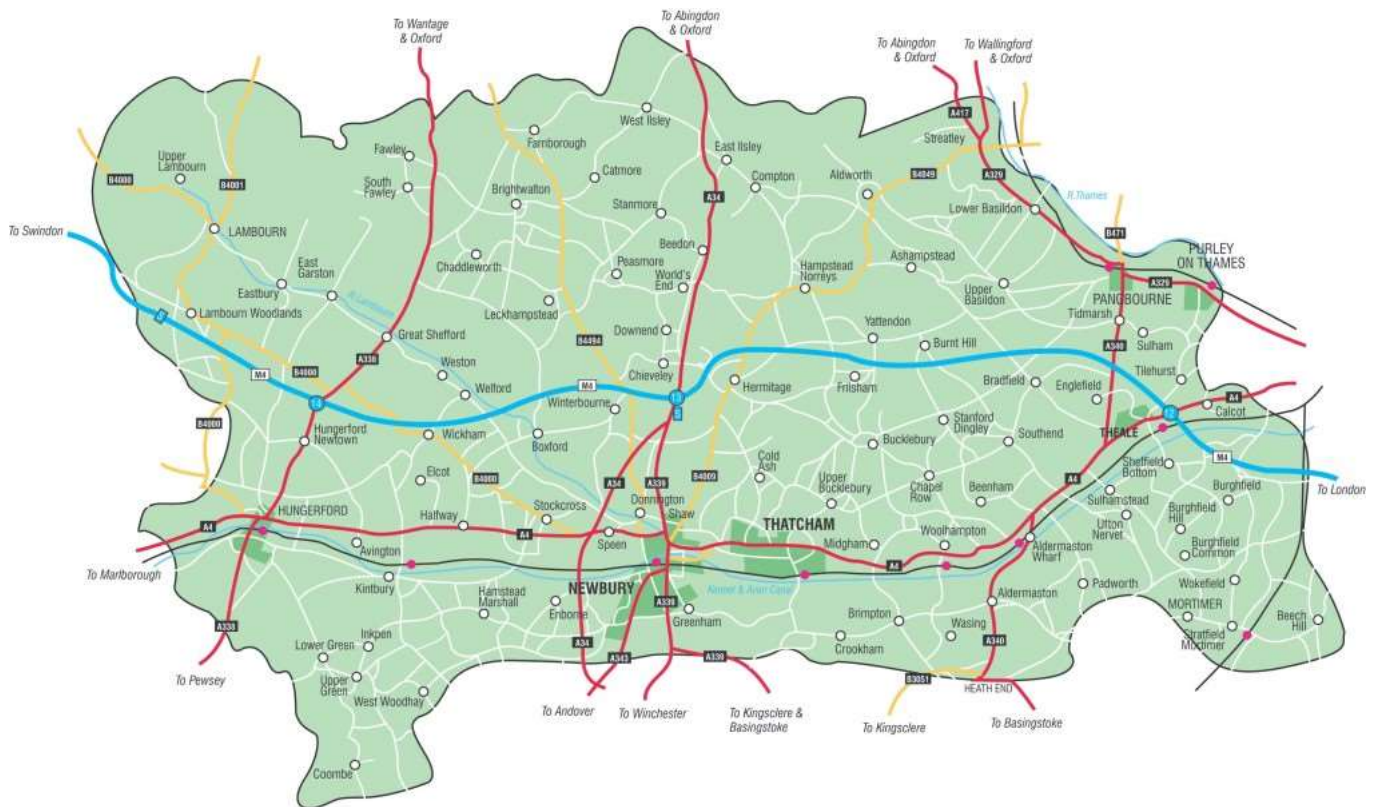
To Wantage & Oxford

To Abingdon & Oxford

To Abingdon & Oxford

To Wallingford & Oxford

To Swindon

Upper Lambourn

B4000

B4001

LAMBOURN

Fawley

South Fawley

Farnborough

West Ilsley

East Ilsley

Catmore

Compton

Brightwalton

Stanmore

A34

Aldworth

B4009

Streatley

A417

A329

R.Thames

Lower Basildon

B471

PURLEY ON THAMES

East Garston

Eastbury

Lambourn Woodlands

Chaddleworth

Beedon

Peasmore

World's End

Hampstead Norreys

Ashampstead

Upper Basildon

A329

PANGBOURNE

Tidmarsh

Sulham

Great Shefford

Leckhampstead

Downend

Yattendon

Burnt Hill

A340

Tilehurst

A338

Weston

B4494

M4

B4000

Welford

M4

Chieveley

13

Hermitage

Frilsham

Bradfield

Englefield

14

Winterbourne

Stanford Dingley

Southend

12

A4

Calcot

B4000

Hungerford Newtown

Wickham

Boxford

Bucklebury

THEALE

Cold Ash

Upper Bucklebury

Chapel Row

Beenham

Shefield Bottom

Burghfield

M4

To London

Elcot

B4000

A34

A339

B4009

Sulhamstead

Burghfield Hill

Stockcross

Donnington

Shaw

THATCHAM

A4

Ufton Nervet

HUNGERFORD

Halfway

Speen

Woolhampton

Burghfield Common

A4

A4

Midgham

A4

Aldermaston Wharf

Avington

To Marlborough

Kintbury

NEWBURY

Kennet & Avon Canal

Padworth

Wokefield

Hamstead Marshall

Enborne

A339

Aldermaston

MORTIMER

Beech Hill

Brimpton

Stratfield Mortimer

Greenham

Wasing

A338

Lower Green

Inkpen

A34

A343

A339

Crookham

A340

Upper Green

West Woodhay

B3051

HEATH END

To Pewsey

To Andover

To Winchester

To Kingsclere & Basingstoke

To Kingsclere

To Basingstoke

Coombe